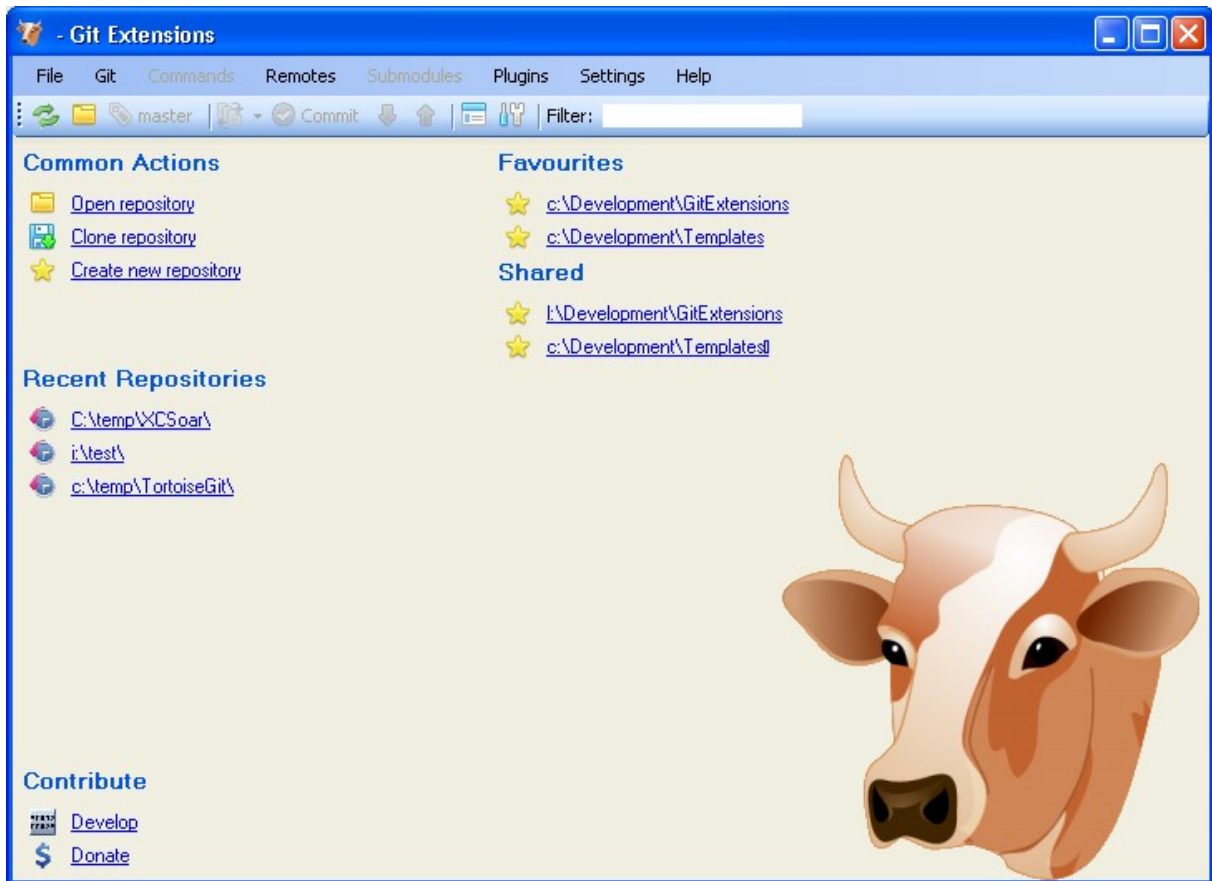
- Git Extensions

File Git Commands Remotes Submodules Plugins Settings Help

master Commit Filter:

Common Actions

Open repository

Clone repository

Create new repository

Recent Repositories

C:\temp\XCSoar\

i:\test\

c:\temp\TortoiseGit\

Contribute

Develop

Donate

Favourites

c:\Development\GitExtensions

c:\Development\Templates

Shared

I:\Development\GitExtensions

c:\Development\Templates